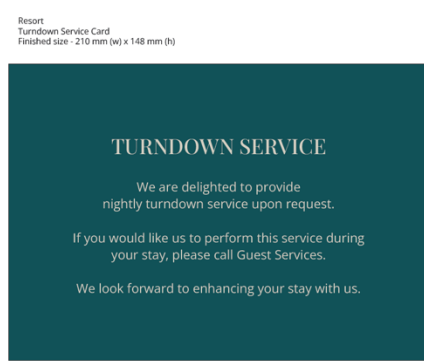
Resort
Turndown Service Card
Finished size - 210 mm (w) x 148 mm (h)

TURNDOWN SERVICE

We are delighted to provide nightly turndown service upon request.

If you would like us to perform this service during your stay, please call Guest Services.

We look forward to enhancing your stay with us.